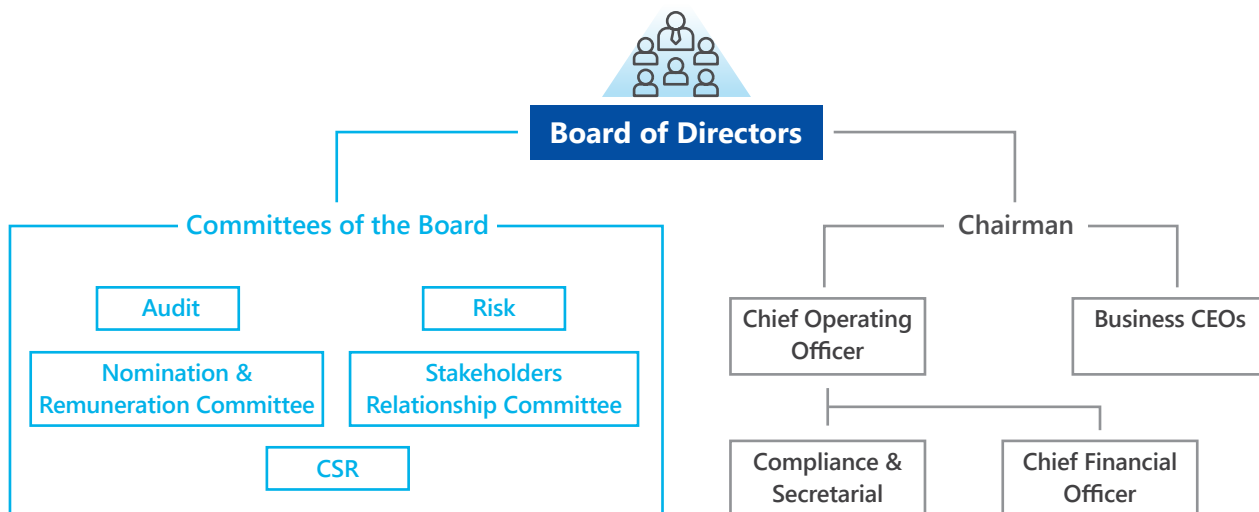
Board of Directors

Committees of the Board

Audit

Risk

Nomination & Remuneration Committee

Stakeholders Relationship Committee

CSR

Chairman

Chief Operating Officer

Business CEOs

Compliance & Secretarial

Chief Financial Officer